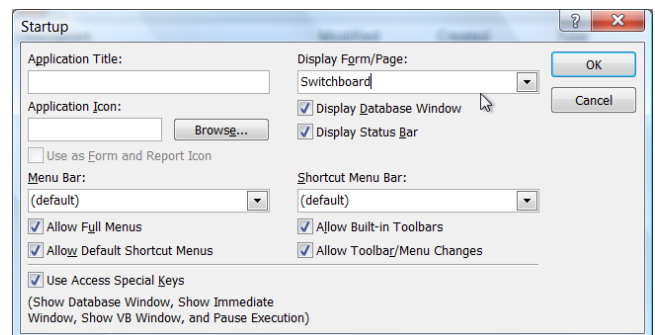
Startup

Application Title:

Application Icon:

Browse...

Use as Form and Report Icon

Menu Bar:

(default)

Allow Full Menus

Allow Default Shortcut Menus

Display Form/Page:

Switchboard

Display Database Window

Display Status Bar

Shortcut Menu Bar:

(default)

Allow Built-in Toolbars

Allow Toolbar/Menu Changes

OK

Cancel

Use Access Special Keys

(Show Database Window, Show Immediate Window, Show VB Window, and Pause Execution)